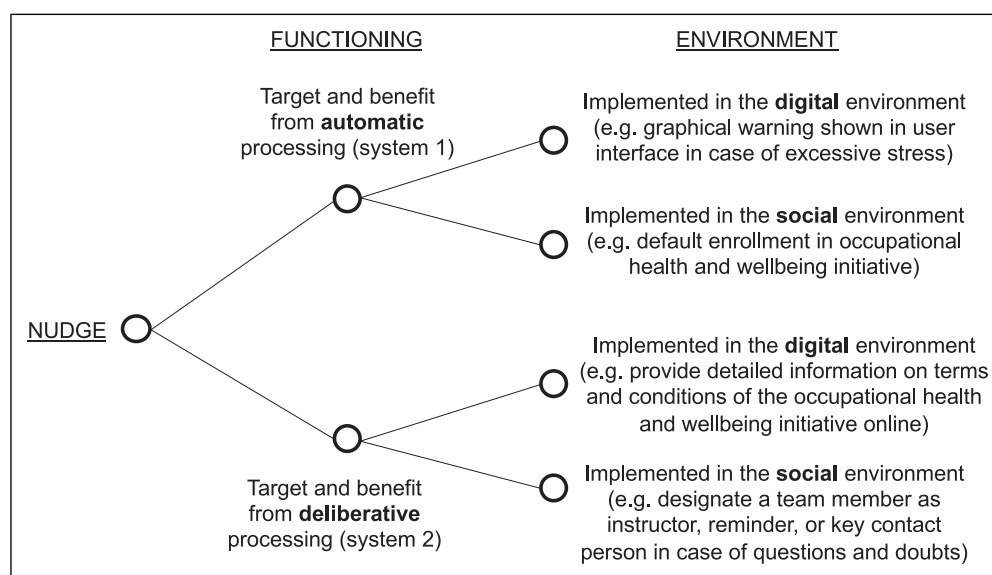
FUNCTIONING

ENVIRONMENT

Target and benefit from **automatic** processing (system 1)

Implemented in the **digital** environment (e.g. graphical warning shown in user interface in case of excessive stress)

Implemented in the **social** environment (e.g. default enrollment in occupational health and wellbeing initiative)

NUDGE

Implemented in the **digital** environment (e.g. provide detailed information on terms and conditions of the occupational health and wellbeing initiative online)

Implemented in the **social** environment (e.g. designate a team member as instructor, reminder, or key contact person in case of questions and doubts)

Target and benefit from **deliberative** processing (system 2)